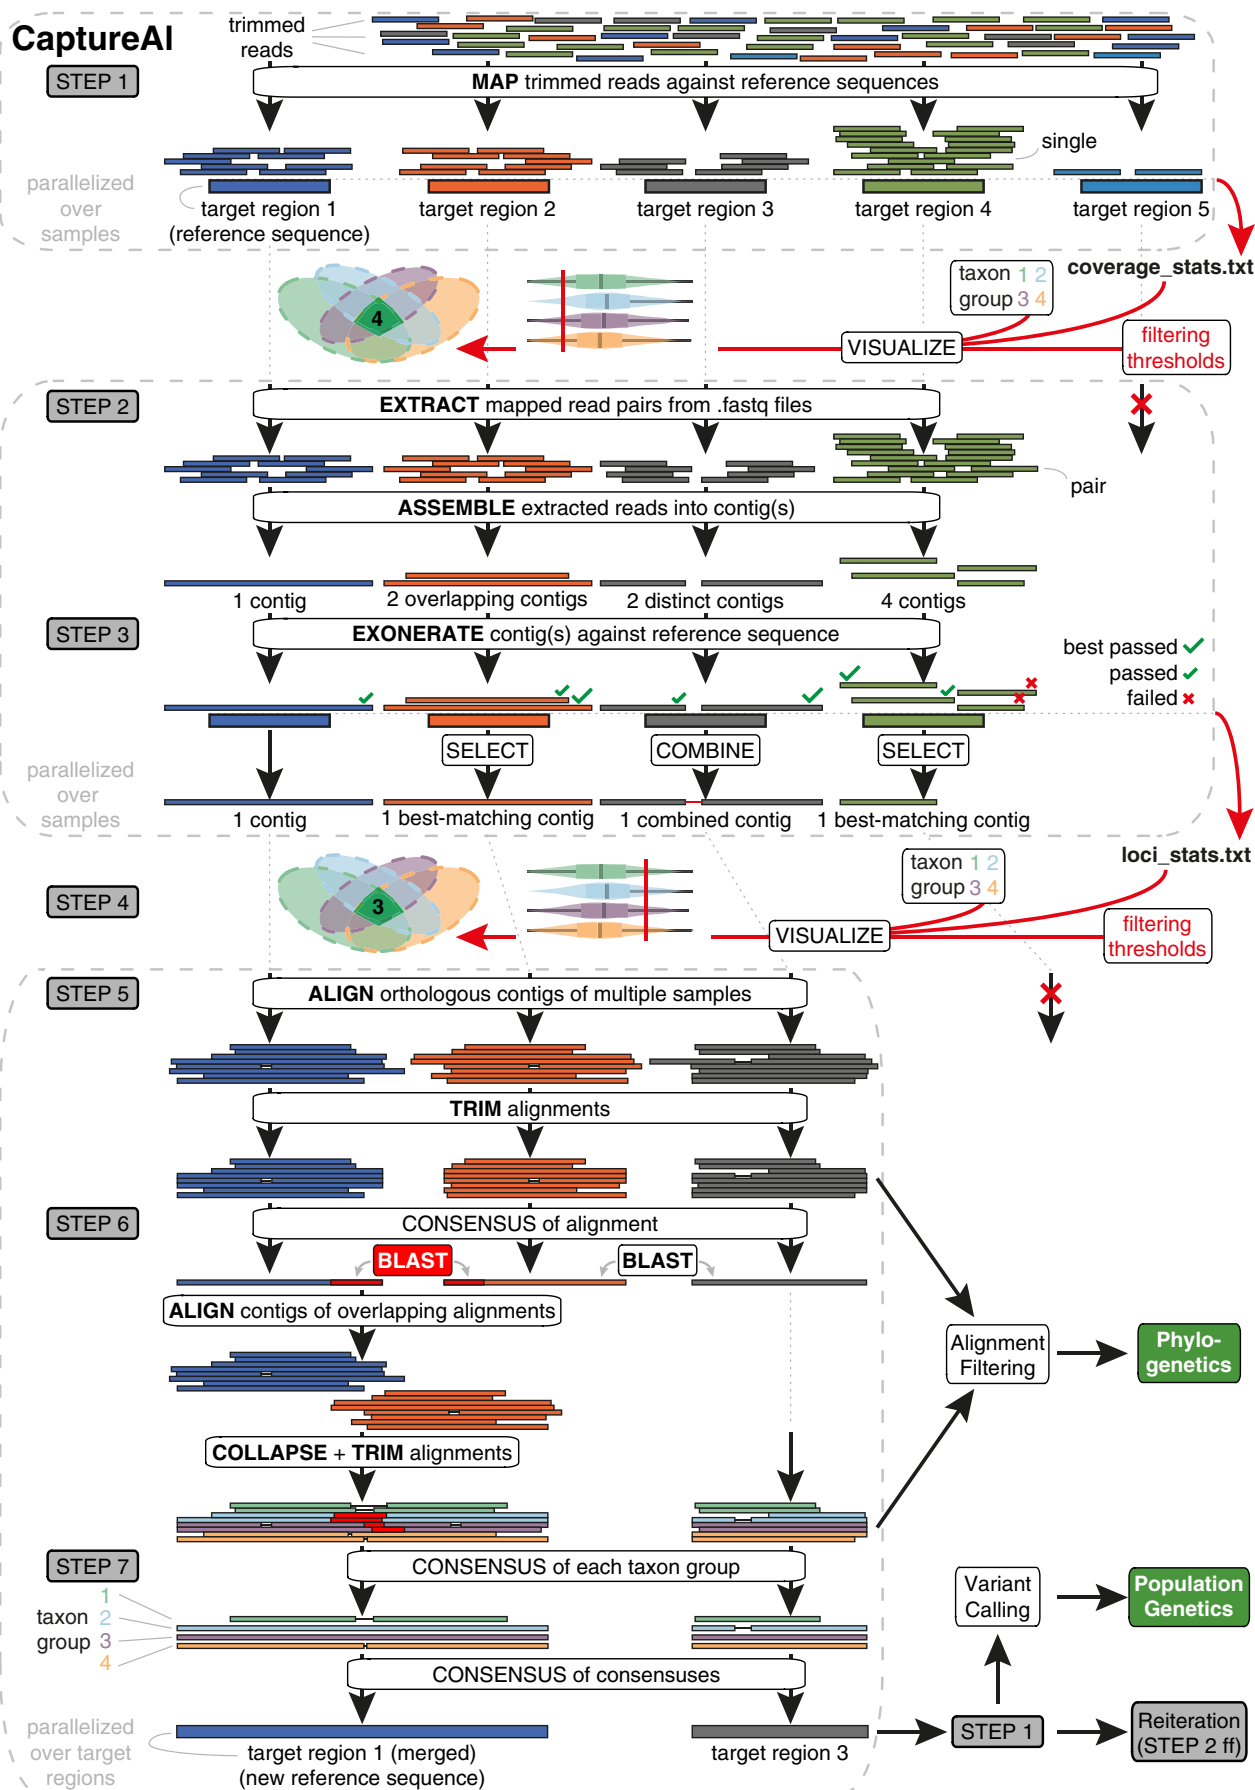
CaptureAI

trimmed reads

STEP 1

MAP trimmed reads against reference sequences

single

parallelized over samples

target region 1 (reference sequence)

target region 2

target region 3

target region 4

target region 5

coverage_stats.txt

taxon 1 2 group 3 4

4

VISUALIZE

filtering thresholds

STEP 2

EXTRACT mapped read pairs from .fastq files

pair

ASSEMBLE extracted reads into contig(s)

1 contig

2 overlapping contigs

2 distinct contigs

4 contigs

STEP 3

EXONERATE contig(s) against reference sequence

best passed ✓
passed ✓
failed ✗

SELECT

COMBINE

SELECT

parallelized over samples

1 contig

1 best-matching contig

1 combined contig

1 best-matching contig

loci_stats.txt

taxon 1 2 group 3 4

STEP 4

3

VISUALIZE

filtering thresholds

STEP 5

ALIGN orthologous contigs of multiple samples

TRIM alignments

STEP 6

CONSENSUS of alignment

BLAST

BLAST

ALIGN contigs of overlapping alignments

Alignment Filtering

Phylo-genetics

COLLAPSE + TRIM alignments

STEP 7

CONSENSUS of each taxon group

taxon group 1 2 3 4

Variant Calling

Population Genetics

CONSENSUS of consensuses

parallelized over target regions

target region 1 (merged) (new reference sequence)

target region 3

STEP 1

Reiteration (STEP 2 ff)